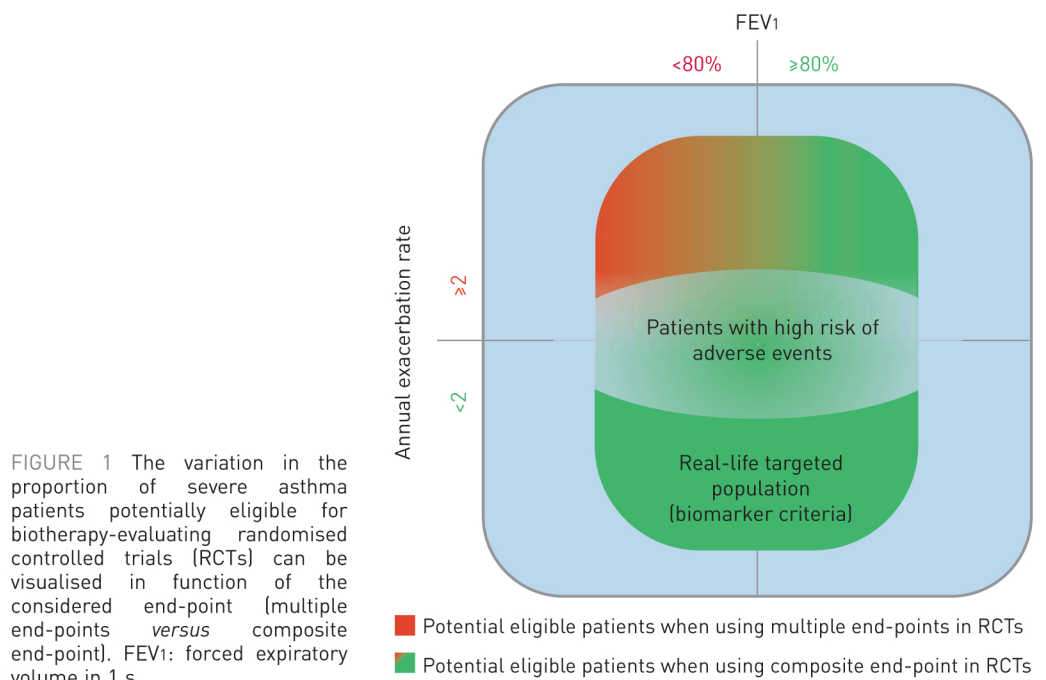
FIGURE 1 The variation in the proportion of severe asthma patients potentially eligible for biotherapy-evaluating randomised controlled trials (RCTs) can be visualised in function of the considered end-point (multiple end-points *versus* composite end-point). FEV1: forced expiratory volume in 1 s.

FEV1

<80%

≥80%

Annual exacerbation rate

≥2

<2

Patients with high risk of adverse events

Real-life targeted population (biomarker criteria)

Potential eligible patients when using multiple end-points in RCTs

Potential eligible patients when using composite end-point in RCTs